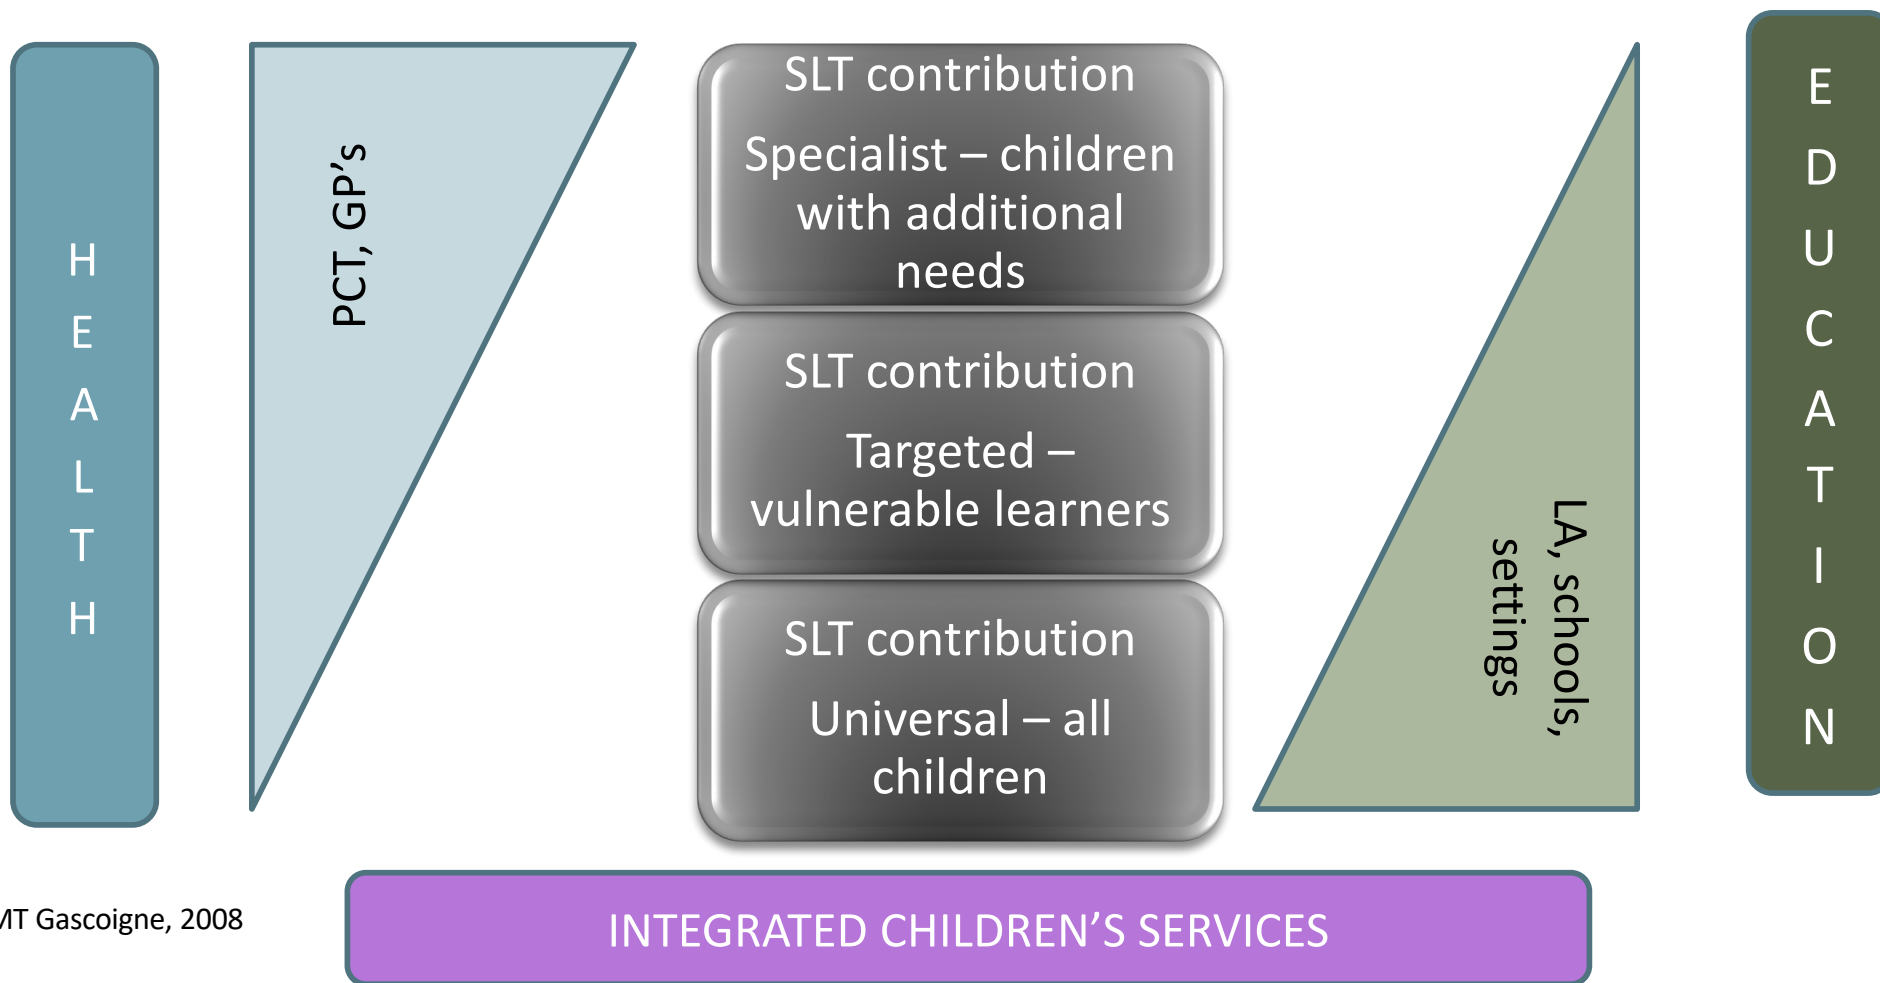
H
E
A
L
T
H

PCT, GP's

SLT contribution

Specialist – children with additional needs

SLT contribution

Targeted – vulnerable learners

SLT contribution

Universal – all children

LA, schools, settings

E
D
U
C
A
T
I
O
N

MT Gascoigne, 2008

INTEGRATED CHILDREN'S SERVICES